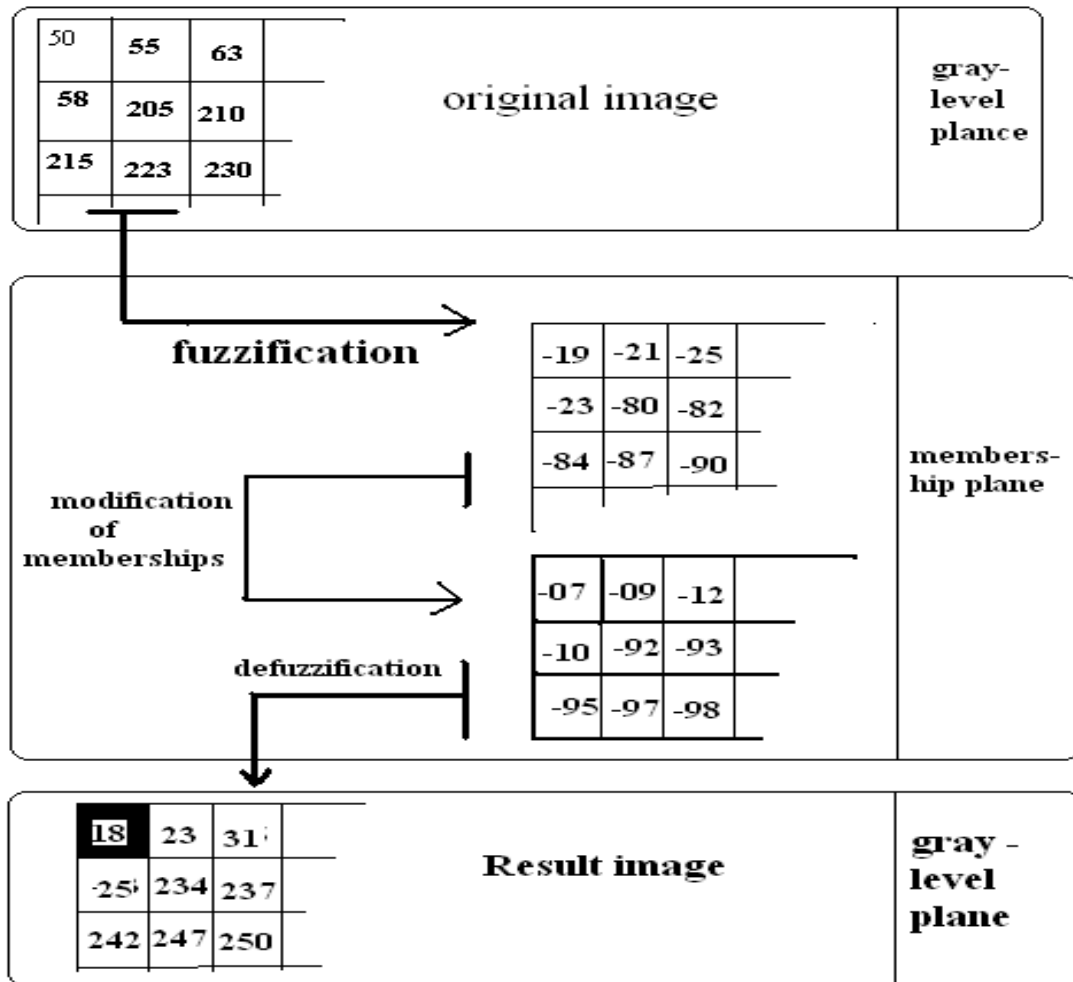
| 50 | 55 | 63 |
|---|---|---|
| 58 | 205 | 210 |
| 215 | 223 | 230 |

original image

gray-level plance

fuzzification

| -19 | -21 | -25 |
|---|---|---|
| -23 | -80 | -82 |
| -84 | -87 | -90 |

modification of memberships

| -07 | -09 | -12 |
|---|---|---|
| -10 | -92 | -93 |
| -95 | -97 | -98 |

defuzzification

members-hip plane

| 18 | 23 | 31 |
|---|---|---|
| -25 | 234 | 237 |
| 242 | 247 | 250 |

Result image

gray - level plane